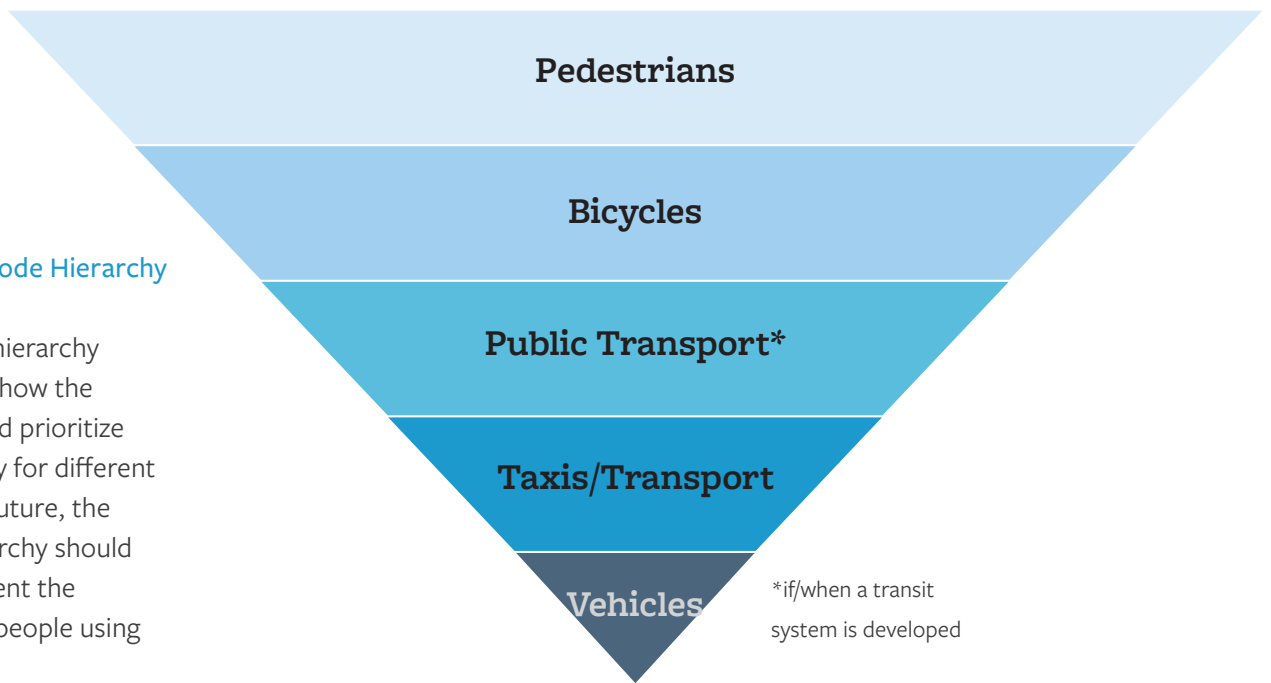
ode Hierarchy

hierarchy
how the
d prioritize
y for different
uture, the
rchy should
ent the
people using

Pedestrians

Bicycles

Public Transport*

Taxis/Transport

Vehicles

*if/when a transit system is developed